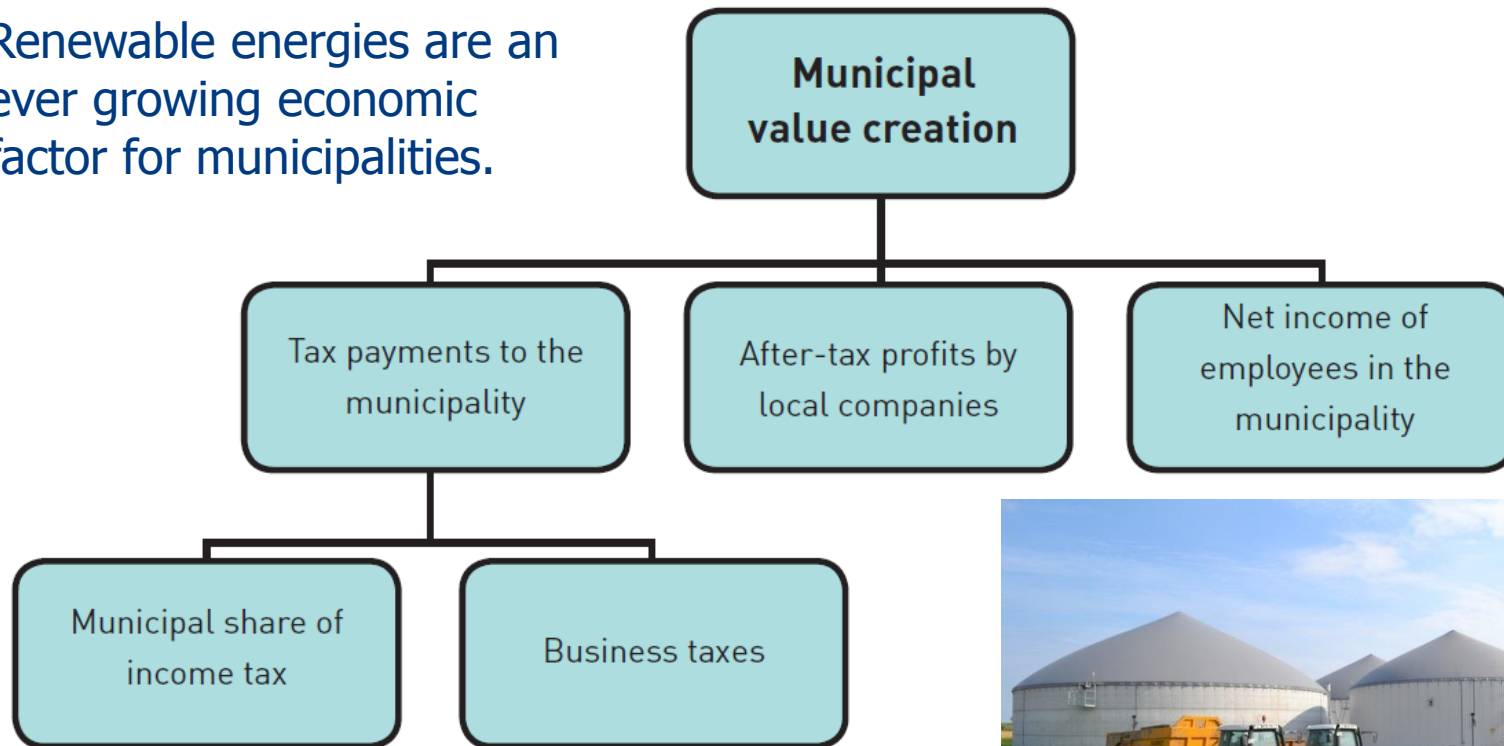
Renewable energies are an ever growing economic factor for municipalities.

Municipal value creation

Tax payments to the municipality

After-tax profits by local companies

Net income of employees in the municipality

Municipal share of income tax

Business taxes